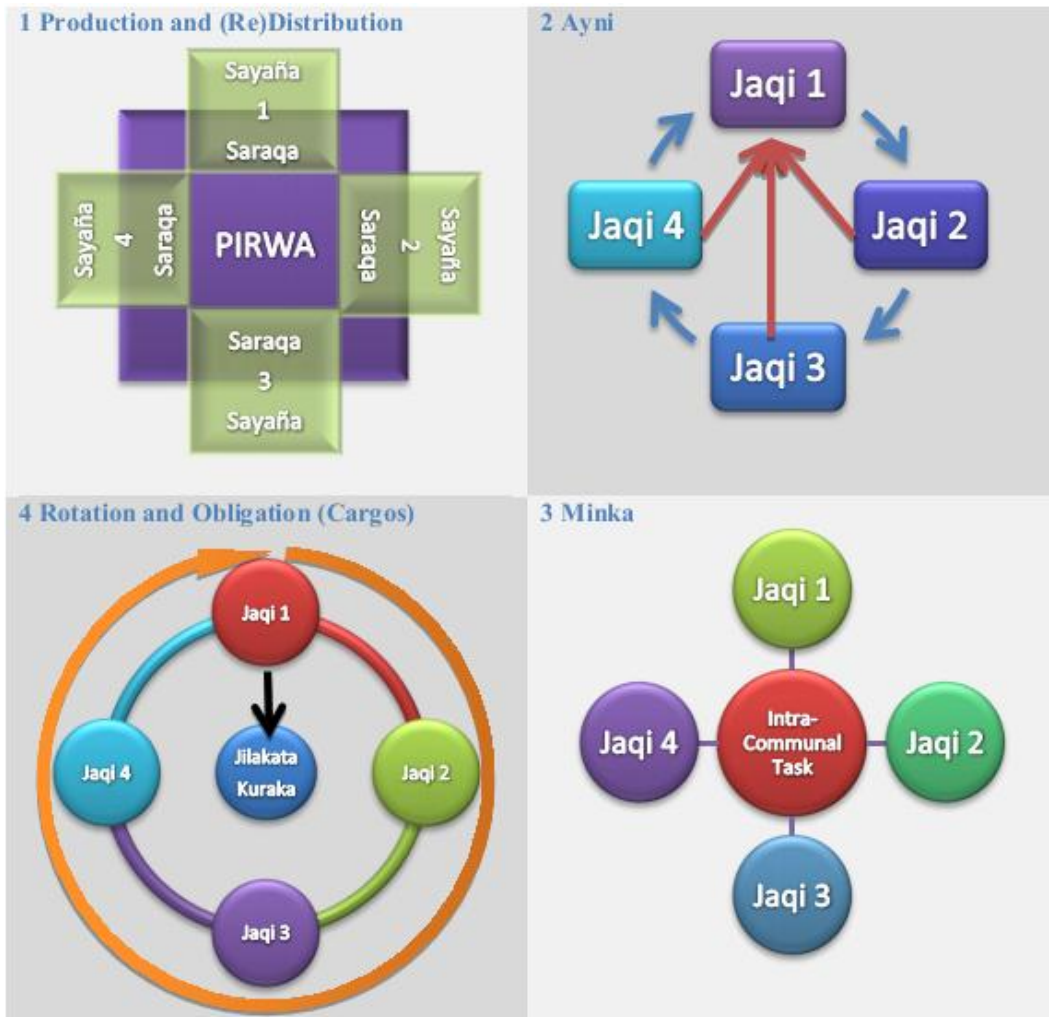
1 Production and (Re)Distribution

Sayaña
1
Saraqa

Sayaña
4
Saraqa

PIRWA

Saraqa
2
Sayaña

Saraqa
3
Sayaña

2 Ayni

Jaqi 1

Jaqi 4

Jaqi 2

Jaqi 3

4 Rotation and Obligation (Cargos)

Jaqi 1

Jaqi 4

Jilakata Kuraka

Jaqi 2

Jaqi 3

3 Minka

Jaqi 1

Jaqi 4

Intra-Communal Task

Jaqi 2

Jaqi 3